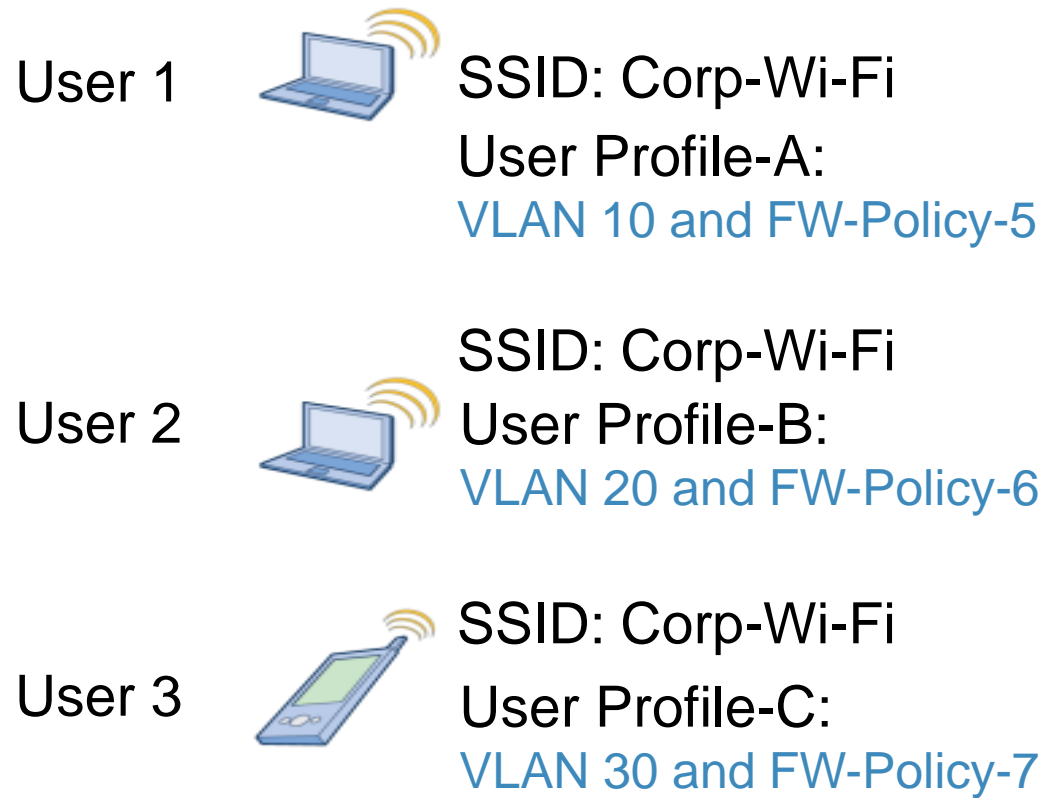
User 1

SSID: Corp-Wi-Fi

User Profile-A:

VLAN 10 and FW-Policy-5

SSID: Corp-Wi-Fi

User 2

User Profile-B:

VLAN 20 and FW-Policy-6

SSID: Corp-Wi-Fi

User 3

User Profile-C:

VLAN 30 and FW-Policy-7